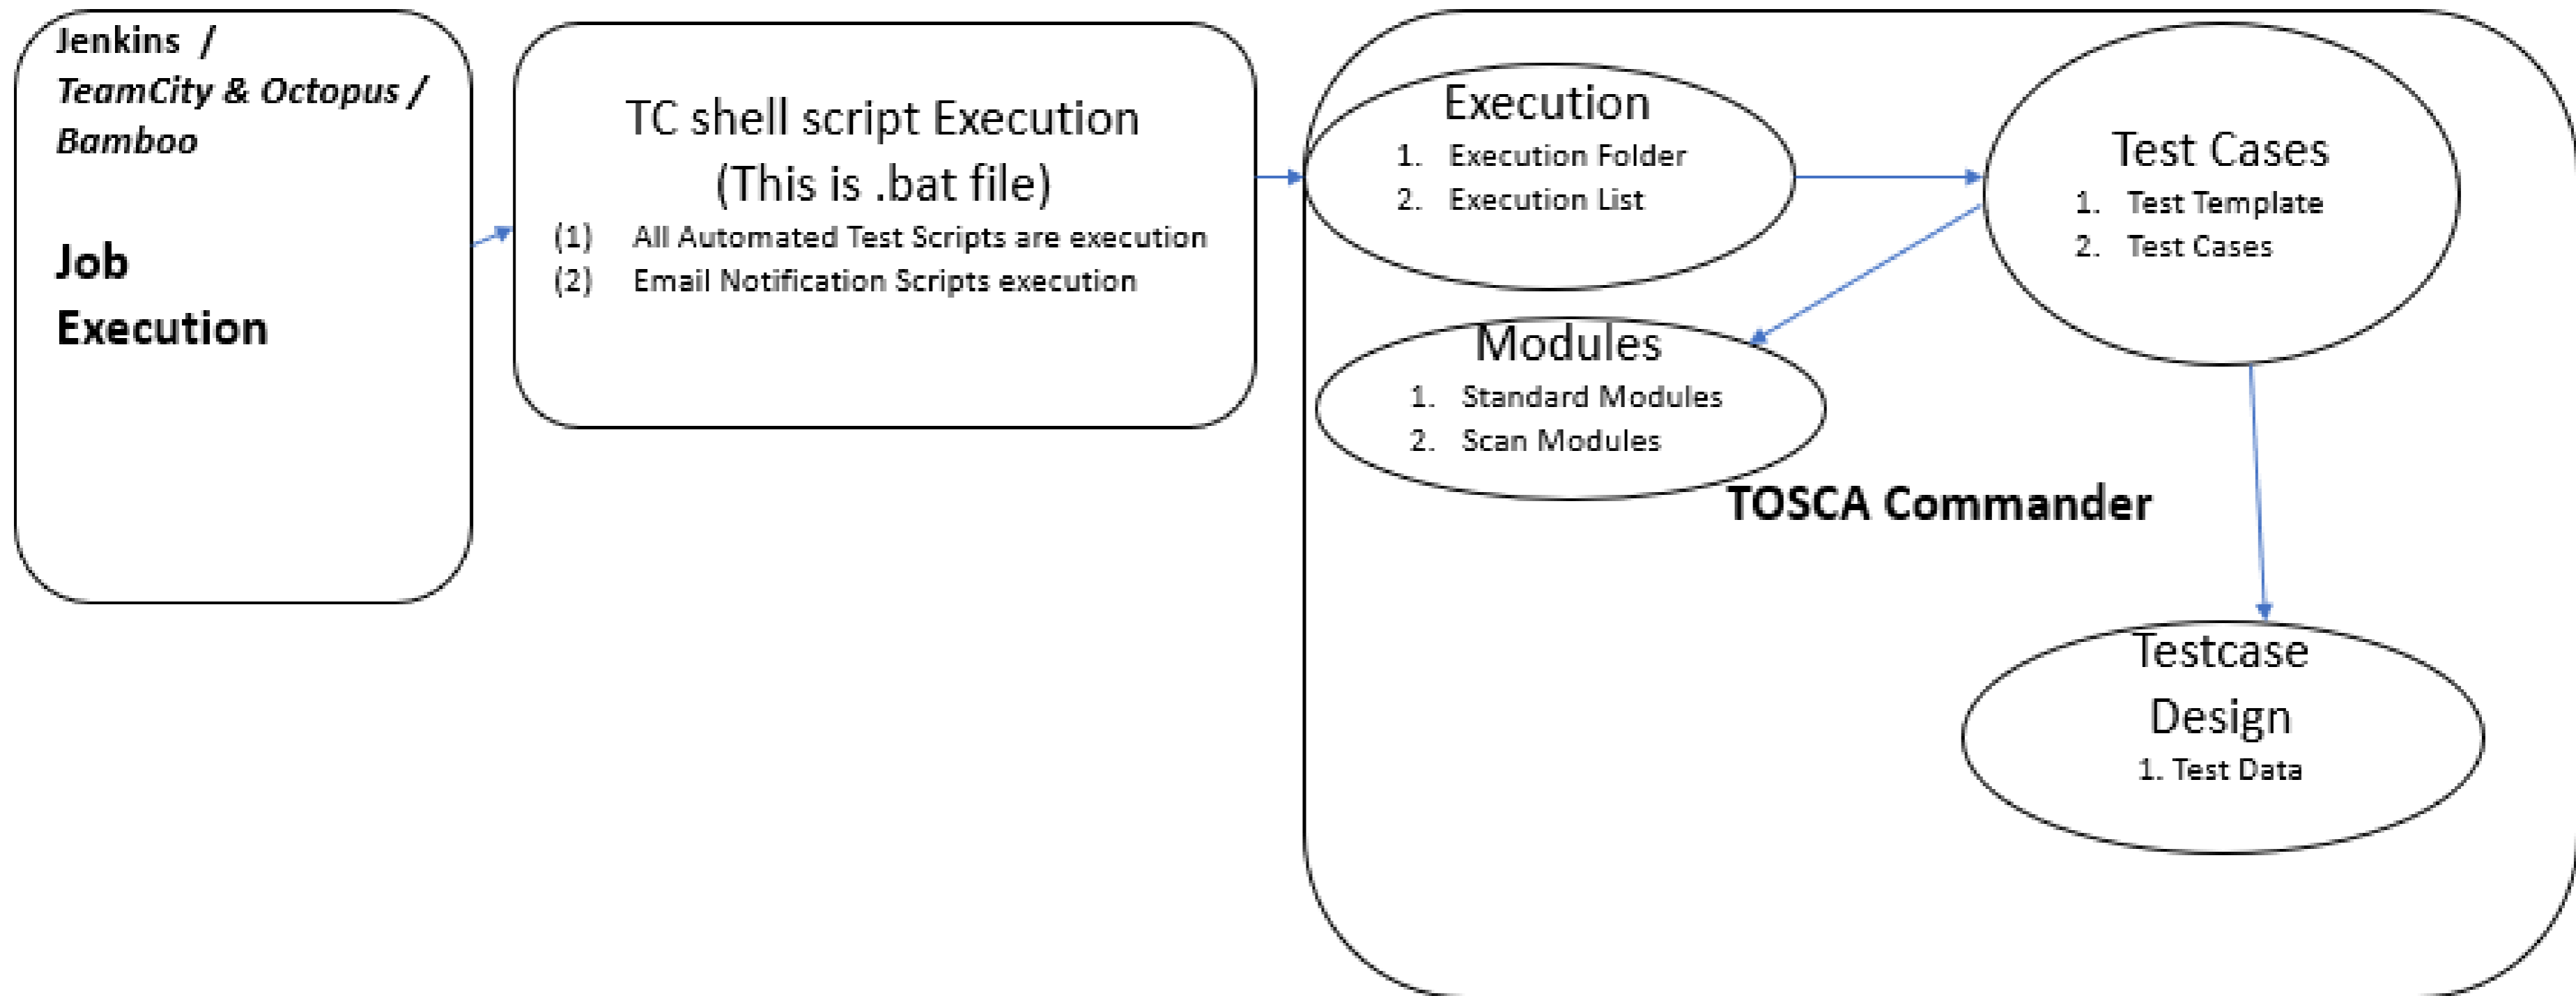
Jenkins /
TeamCity & Octopus /
Bamboo

Job
Execution

TC shell script Execution
(This is .bat file)
(1) All Automated Test Scripts are execution
(2) Email Notification Scripts execution

Execution
1. Execution Folder
2. Execution List

Test Cases
1. Test Template
2. Test Cases

Modules
1. Standard Modules
2. Scan Modules

TOSCA Commander

Testcase
Design
1. Test Data